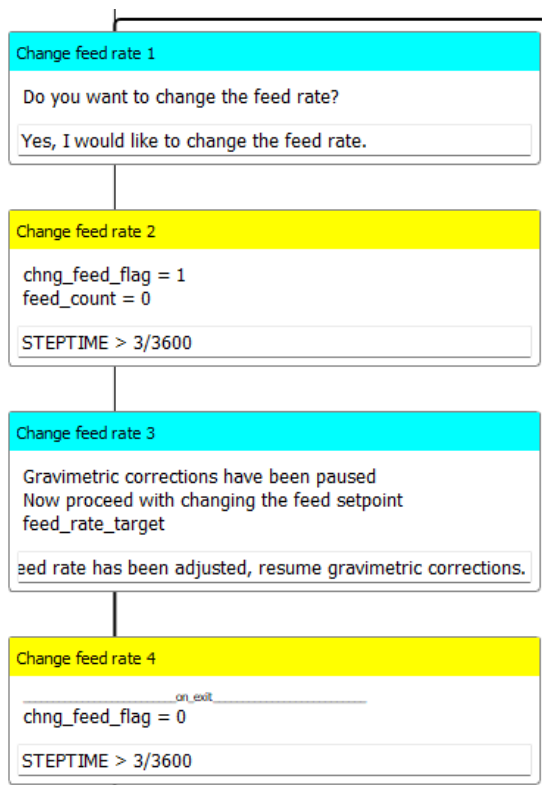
Change feed rate 1

Do you want to change the feed rate?

Yes, I would like to change the feed rate.

Change feed rate 2

chng_feed_flag = 1
feed_count = 0

STEPTIME > 3/3600

Change feed rate 3

Gravimetric corrections have been paused
Now proceed with changing the feed setpoint
feed_rate_target

eed rate has been adjusted, resume gravimetric corrections.

Change feed rate 4

on_exit
chng_feed_flag = 0

STEPTIME > 3/3600